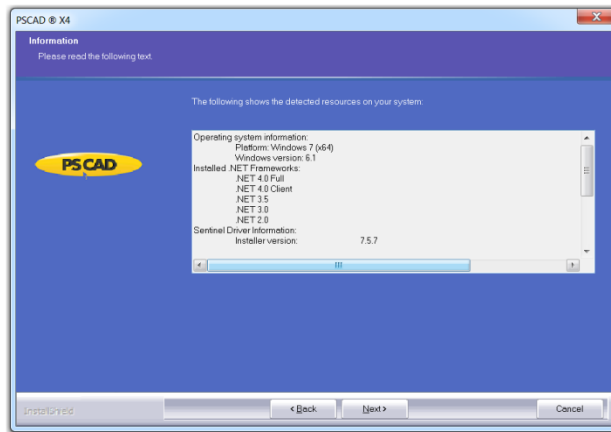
PSCAD ® X4

Information
Please read the following text.

The following shows the detected resources on your system:

PSCAD

Operating system information:
Platform: Windows 7 (x64)
Windows version: 6.1
Installed .NET Frameworks:
.NET 4.0 Full
.NET 4.0 Client
.NET 3.5
.NET 3.0
.NET 2.0
Sentinel Driver Information:
Installer version: 7.5.7

InstallShield

< Back
Next >
Cancel